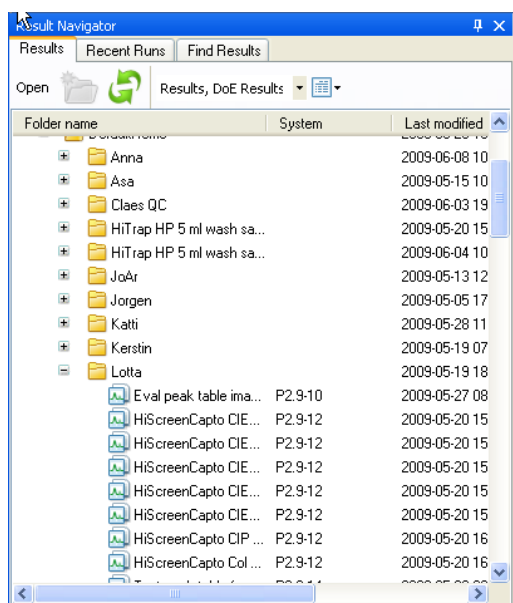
Result Navigator

Results | Recent Runs | Find Results

Open | Results, DoE Results

| Folder name | System | Last modified |
|---|---|---|
| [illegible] | | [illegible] |
| Anna | | 2009-06-08 10 |
| Asa | | 2009-05-15 10 |
| Claes QC | | 2009-06-03 19 |
| HiTrap HP 5 ml wash sa... | | 2009-05-20 15 |
| HiTrap HP 5 ml wash sa... | | 2009-06-04 10 |
| JoAr | | 2009-05-13 12 |
| Jorgen | | 2009-05-05 17 |
| Katti | | 2009-05-28 11 |
| Kerstin | | 2009-05-19 07 |
| Lotta | | 2009-05-19 18 |
| Eval peak table ima... | P2.9-10 | 2009-05-27 08 |
| HiScreenCapto CIE... | P2.9-12 | 2009-05-20 15 |
| HiScreenCapto CIE... | P2.9-12 | 2009-05-20 15 |
| HiScreenCapto CIE... | P2.9-12 | 2009-05-20 15 |
| HiScreenCapto CIE... | P2.9-12 | 2009-05-20 15 |
| HiScreenCapto CIE... | P2.9-12 | 2009-05-20 15 |
| HiScreenCapto CIP ... | P2.9-12 | 2009-05-20 16 |
| HiScreenCapto Col ... | P2.9-12 | 2009-05-20 16 |
| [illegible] | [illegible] | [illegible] |